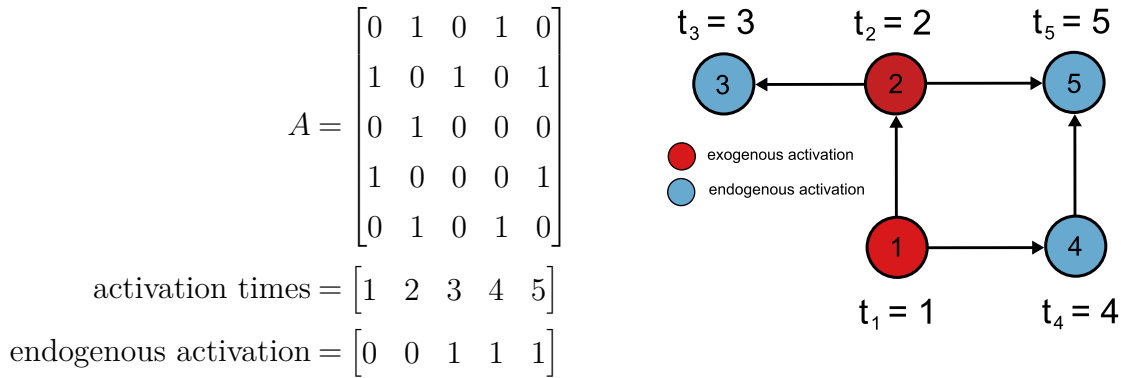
$A = \begin{bmatrix} 0 & 1 & 0 & 1 & 0 \\ 1 & 0 & 1 & 0 & 1 \\ 0 & 1 & 0 & 0 & 0 \\ 1 & 0 & 0 & 0 & 1 \\ 0 & 1 & 0 & 1 & 0 \end{bmatrix}$

$\text{activation times} = \begin{bmatrix} 1 & 2 & 3 & 4 & 5 \end{bmatrix}$

$\text{endogenous activation} = \begin{bmatrix} 0 & 0 & 1 & 1 & 1 \end{bmatrix}$

$t_3 = 3$

$t_2 = 2$

$t_5 = 5$

3

2

5

exogenous activation

endogenous activation

1

4

$t_1 = 1$

$t_4 = 4$